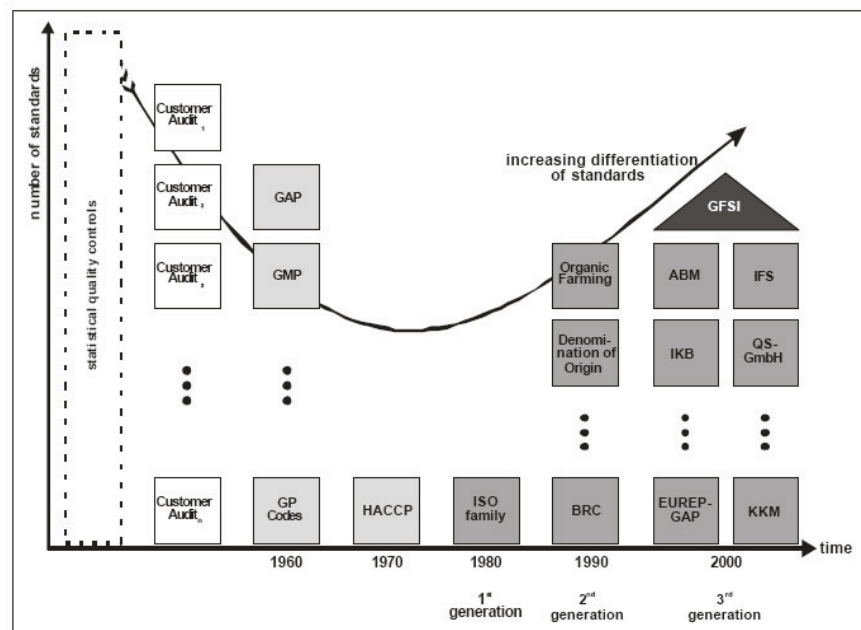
number of standards

statistical quality controls

Customer Audit$_1$

Customer Audit$_2$

Customer Audit$_3$

Customer Audit$_n$

GAP

GMP

GP Codes

HACCP

ISO family

increasing differentiation of standards

GFSI

Organic Farming

Denomination of Origin

BRC

ABM

IKB

EUREP-GAP

IFS

QS-GmbH

KKM

time

1960

1970

1980

1990

2000

1$^{st}$ generation

2$^{nd}$ generation

3$^{rd}$ generation